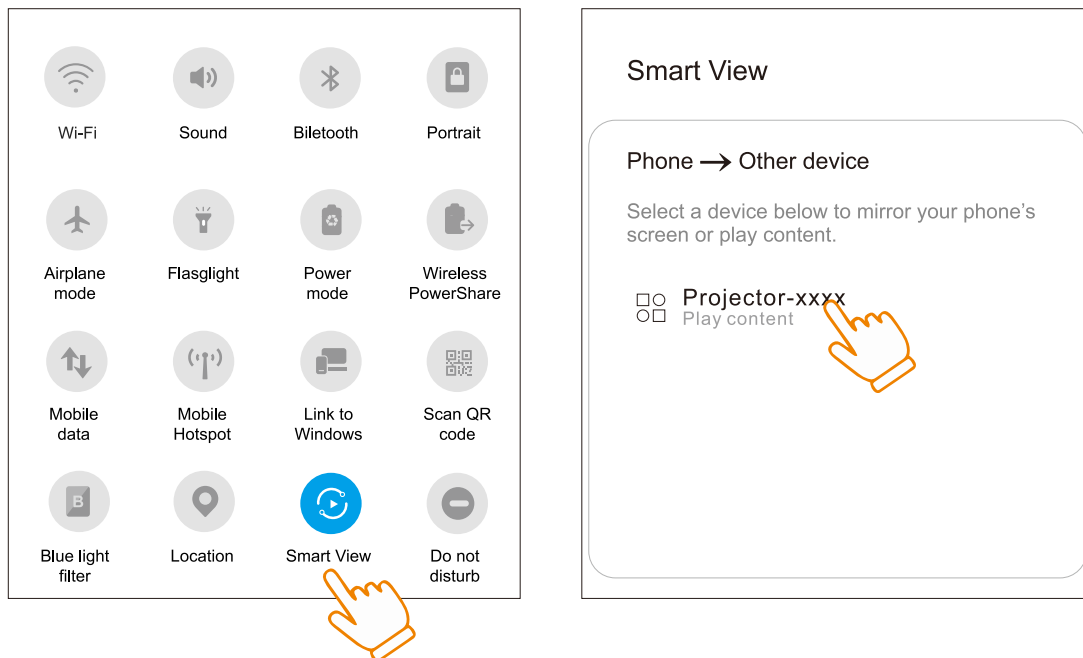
Wi-Fi

Sound

Biletooth

Portrait

Airplane mode

Flasglight

Power mode

Wireless PowerShare

Mobile data

Mobile Hotspot

Link to Windows

Scan QR code

Blue light filter

Location

Smart View

Do not disturb

Smart View

Phone ⟶ Other device

Select a device below to mirror your phone's screen or play content.

Projector-xxxx
Play content